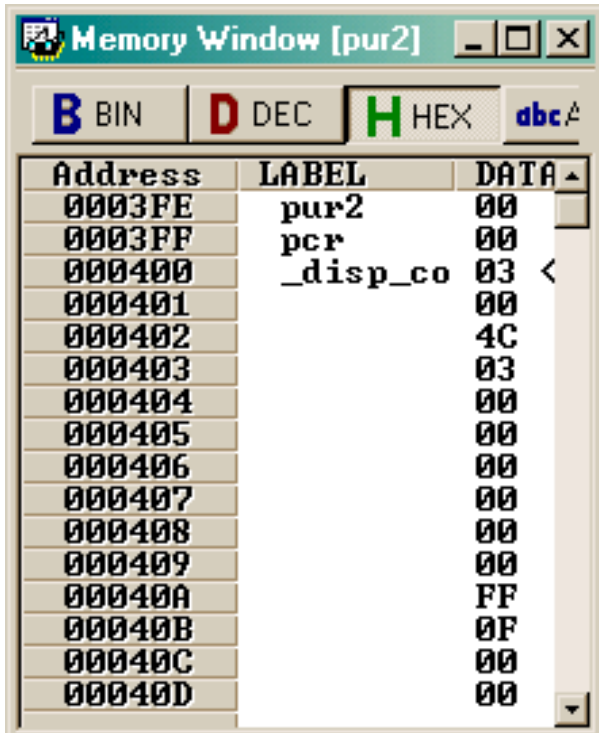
Memory Window [pur2]

B BIN D DEC H HEX abcA

| Address | LABEL | DATA |
|---|---|---|
| 0003FE | pur2 | 00 |
| 0003FF | pcr | 00 |
| 000400 | _disp_co | 03 < |
| 000401 | | 00 |
| 000402 | | 4C |
| 000403 | | 03 |
| 000404 | | 00 |
| 000405 | | 00 |
| 000406 | | 00 |
| 000407 | | 00 |
| 000408 | | 00 |
| 000409 | | 00 |
| 00040A | | FF |
| 00040B | | 0F |
| 00040C | | 00 |
| 00040D | | 00 |